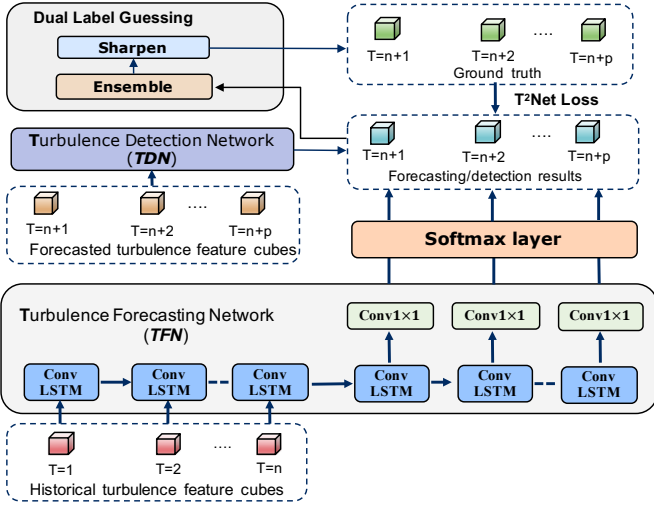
Dual Label Guessing

Sharpen

Ensemble

T=n+1 T=n+2 .... T=n+p

Ground truth

T²Net Loss

Turbulence Detection Network (TDN)

T=n+1 T=n+2 .... T=n+p

Forecasting/detection results

T=n+1 T=n+2 .... T=n+p

Forecasted turbulence feature cubes

Softmax layer

Turbulence Forecasting Network (TFN)

Conv1×1 Conv1×1 Conv1×1

Conv LSTM Conv LSTM Conv LSTM Conv LSTM Conv LSTM Conv LSTM

T=1 T=2 .... T=n

Historical turbulence feature cubes